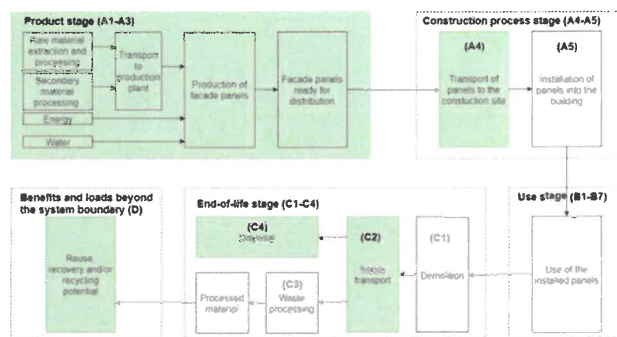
Product stage (A1-A3)

Raw material extraction and processing

Secondary material processing

Energy

Water

Transport to production plant

Production of facade panels

Facade panels ready for distribution

Construction process stage (A4-A5)

(A4)

Transport of panels to the constuction site

(A5)

Installation of panels into the building

Use stage (B1-B7)

Use of the installed panels

End-of-life stage (C1-C4)

(C4)

Disposal

(C2)

Waste transport

(C1)

Demolition

(C3)

Waste processing

Processed material

Benefits and loads beyond the system boundary (D)

Reuse, recovery and/or recycling potential